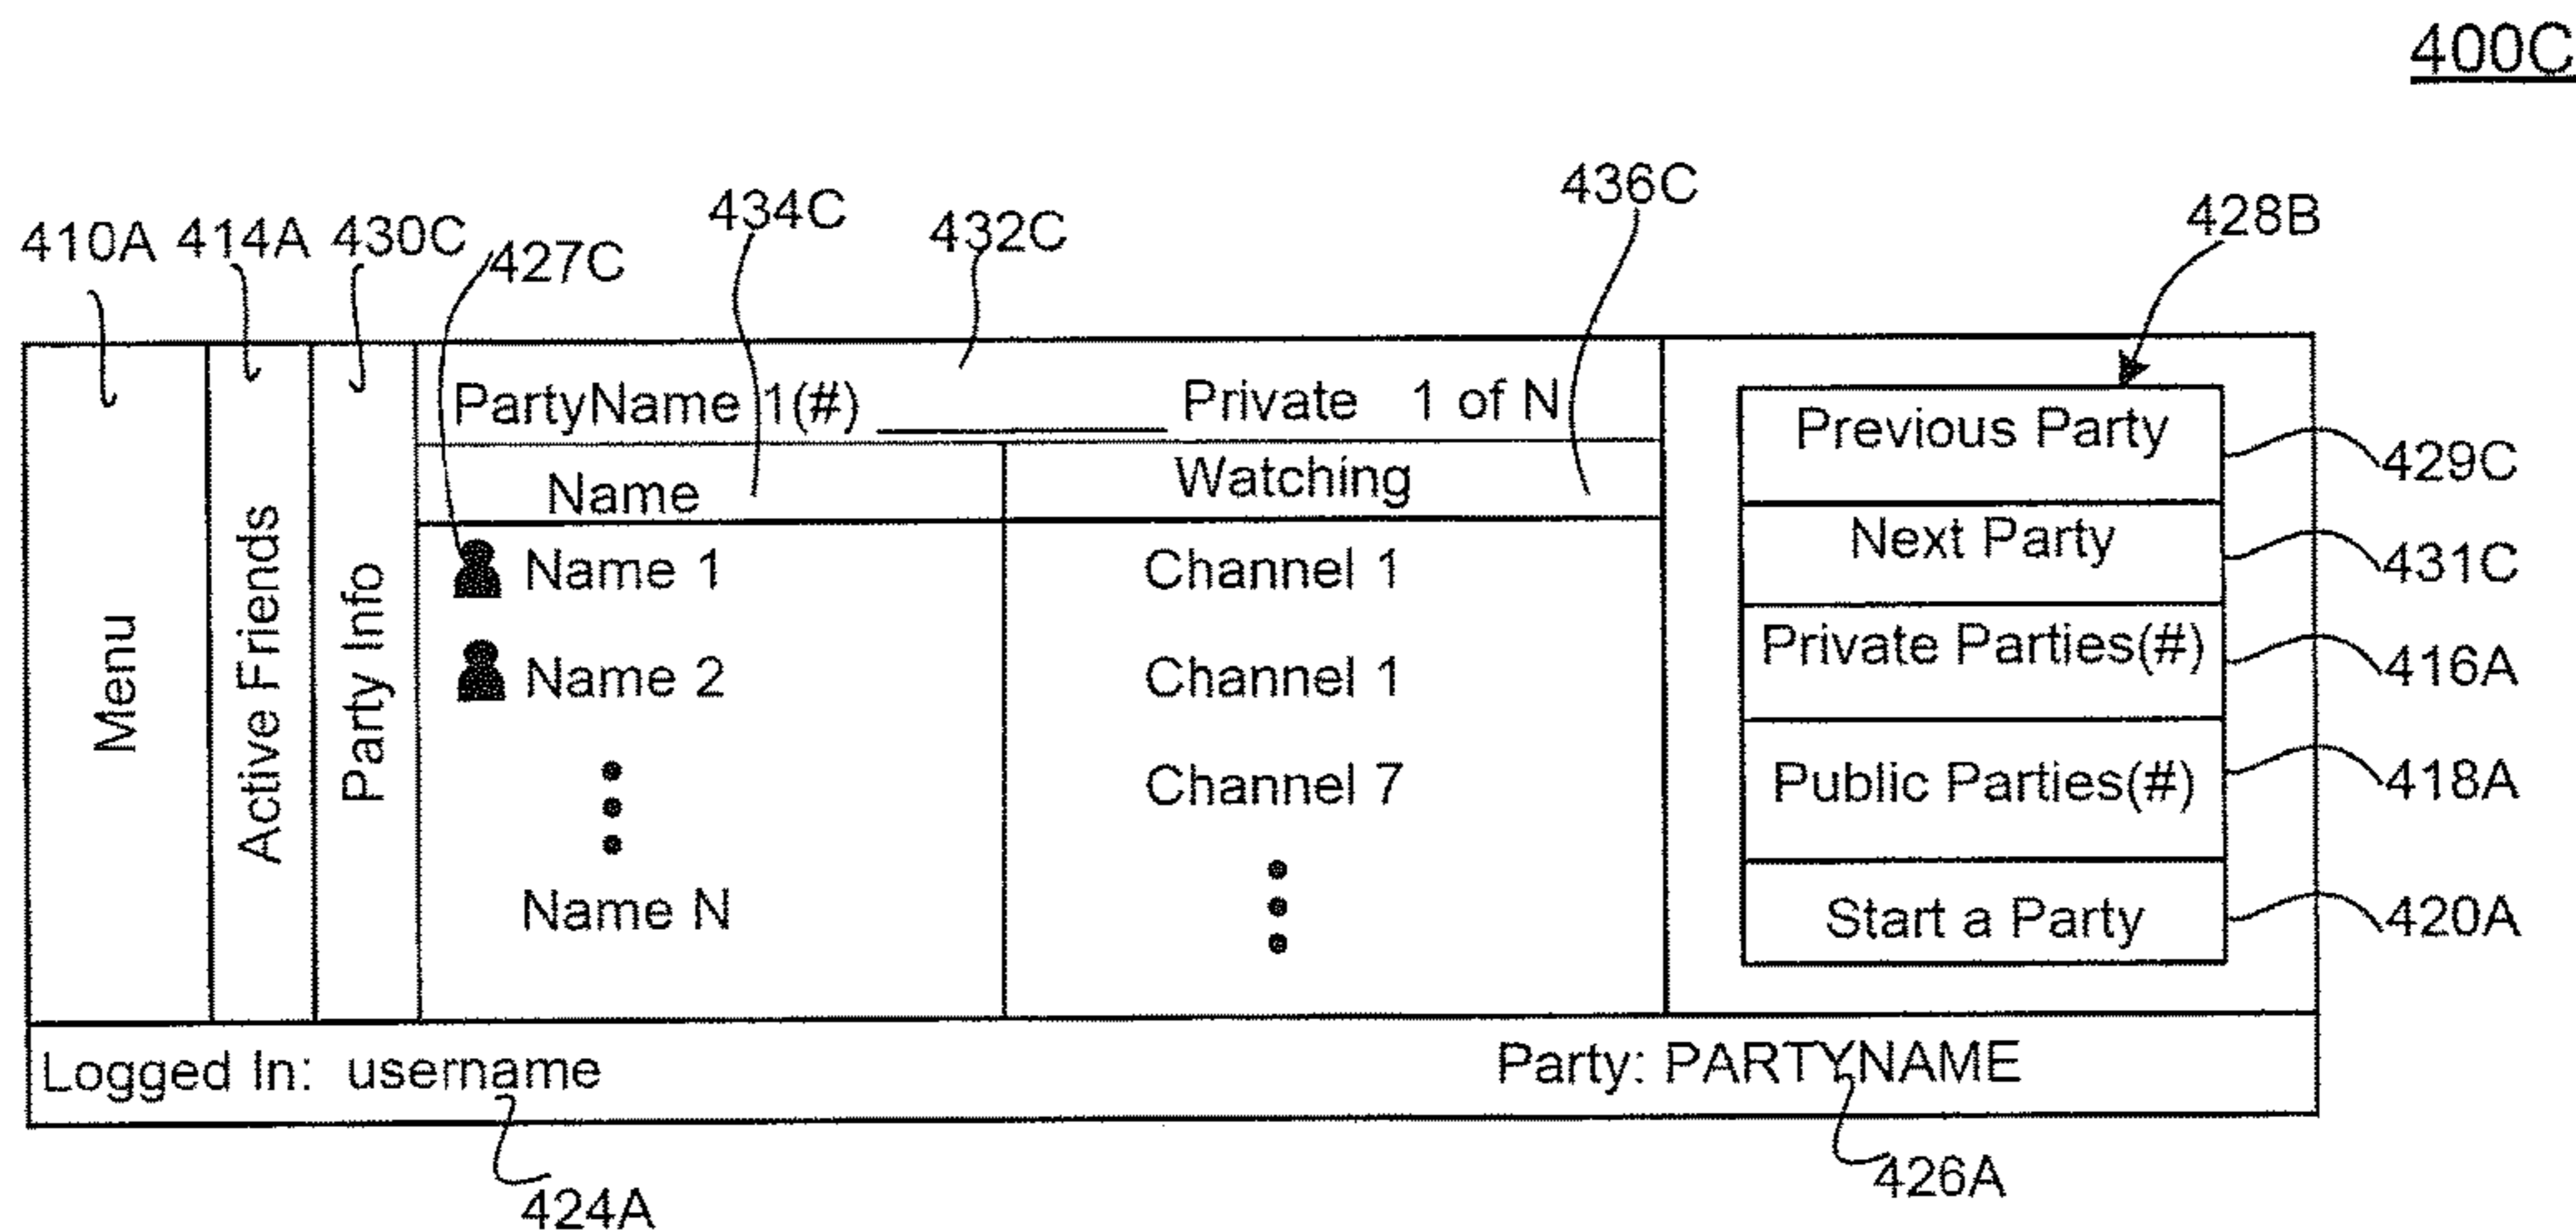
400C

410A 414A 430C 427C 434C 432C 436C 428B

Menu

Active Friends

Party Info

PartyName 1(#) ___________ Private 1 of N

| Name | Watching |
|---|---|
| Name 1 | Channel 1 |
| Name 2 | Channel 1 |
| ⋮ | Channel 7 |
| Name N | ⋮ |

Previous Party
Next Party
Private Parties(#)
Public Parties(#)
Start a Party

429C
431C
416A
418A
420A

Logged In: username

Party: PARTYNAME

424A

426A